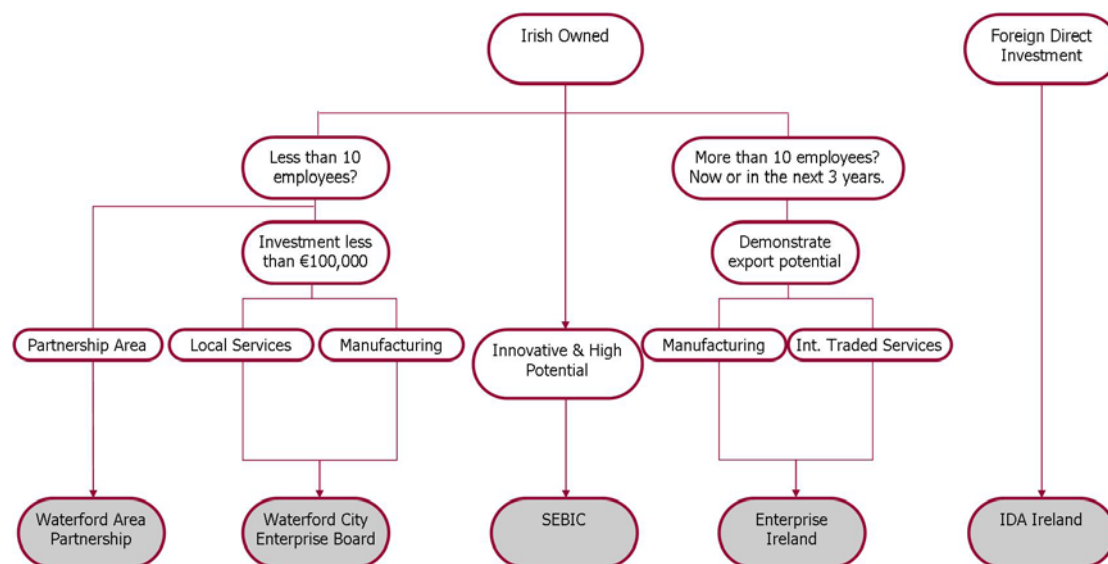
Irish Owned

Foreign Direct Investment

Less than 10 employees?

More than 10 employees? Now or in the next 3 years.

Investment less than €100,000

Demonstrate export potential

Partnership Area

Local Services

Manufacturing

Innovative & High Potential

Manufacturing

Int. Traded Services

Waterford Area Partnership

Waterford City Enterprise Board

SEBIC

Enterprise Ireland

IDA Ireland